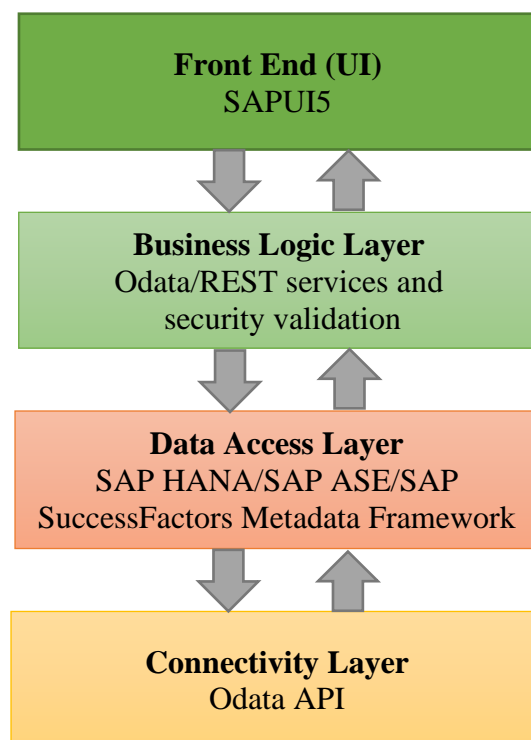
**Front End (UI)**
SAPUI5

**Business Logic Layer**
Odata/REST services and security validation

**Data Access Layer**
SAP HANA/SAP ASE/SAP SuccessFactors Metadata Framework

**Connectivity Layer**
Odata API